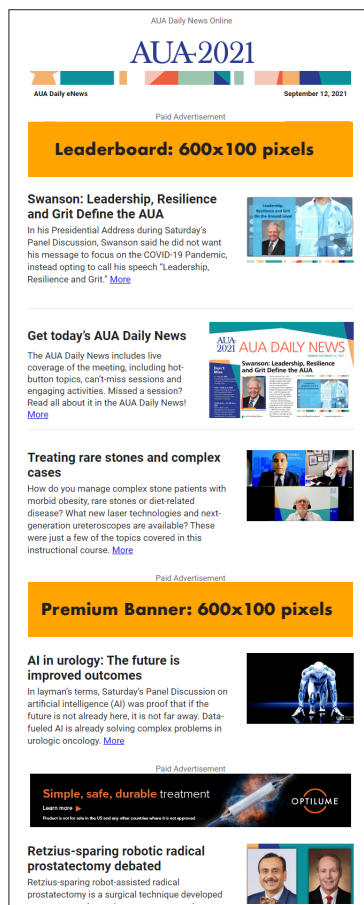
AUA Daily News Online

AUA·2021

AUA Daily eNews

September 12, 2021

Paid Advertisement

Leaderboard: 600x100 pixels

Swanson: Leadership, Resilience and Grit Define the AUA

In his Presidential Address during Saturday's Panel Discussion, Swanson said he did not want his message to focus on the COVID-19 Pandemic, instead opting to call his speech "Leadership, Resilience and Grit." More

Leadership, Resilience and Grit Define the AUA

Get today's AUA Daily News

The AUA Daily News includes live coverage of the meeting, including hot-button topics, can't-miss sessions and engaging activities. Missed a session? Read all about it in the AUA Daily News! More

AUA·2021

AUA DAILY NEWS

Swanson: Leadership, Resilience and Grit Define the AUA

Treating rare stones and complex cases

How do you manage complex stone patients with morbid obesity, rare stones or diet-related disease? What new laser technologies and next-generation ureteroscopes are available? These were just a few of the topics covered in this instructional course. More

Paid Advertisement

Premium Banner: 600x100 pixels

AI in urology: The future is improved outcomes

In layman's terms, Saturday's Panel Discussion on artificial intelligence (AI) was proof that if the future is not already here, it is not far away. Data-fueled AI is already solving complex problems in urologic oncology. More

Paid Advertisement

Simple, safe, durable treatment

Learn more ▶

Product is not for sale in the US and any other countries where it is not approved

OPTILUME

Retzius-sparing robotic radical prostatectomy debated

Retzius-sparing robot-assisted radical prostatectomy is a surgical technique developed